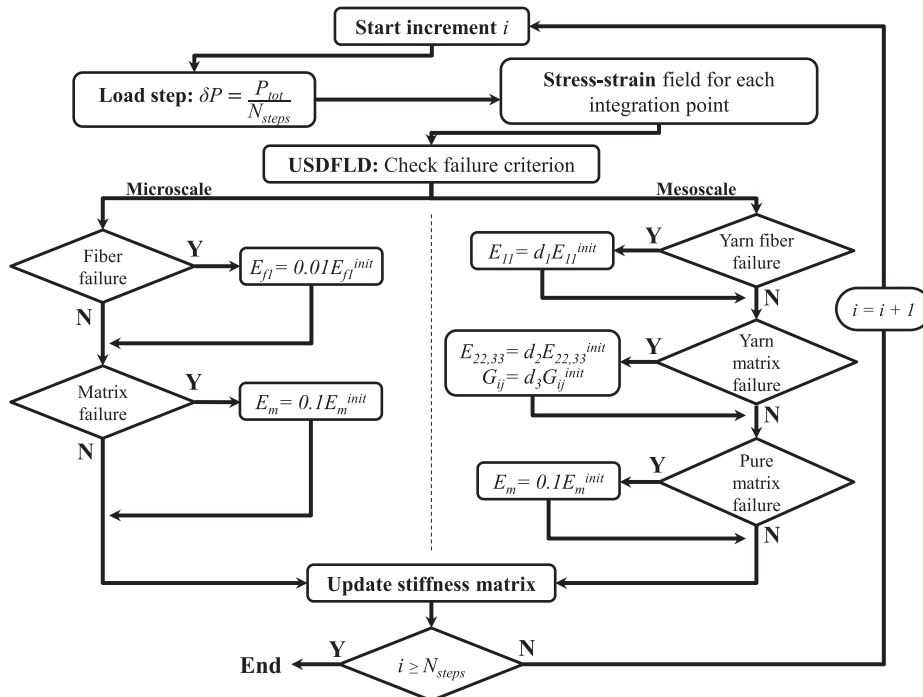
Start increment $i$

Load step: $\delta P = \frac{P_{tot}}{N_{steps}}$

Stress-strain field for each integration point

USDFLD: Check failure criterion

Microscale

Mesoscale

Fiber failure

Y

$E_{f1} = 0.01E_{f1}^{init}$

N

Matrix failure

Y

$E_m = 0.1E_m^{init}$

N

Y

$E_{11} = d_1E_{11}^{init}$

Yarn fiber failure

N

Y

$E_{22,33} = d_2E_{22,33}^{init}$
$G_{ij} = d_3G_{ij}^{init}$

Yarn matrix failure

N

Y

$E_m = 0.1E_m^{init}$

Pure matrix failure

N

$i = i + 1$

Update stiffness matrix

End

Y

$i \geq N_{steps}$

N